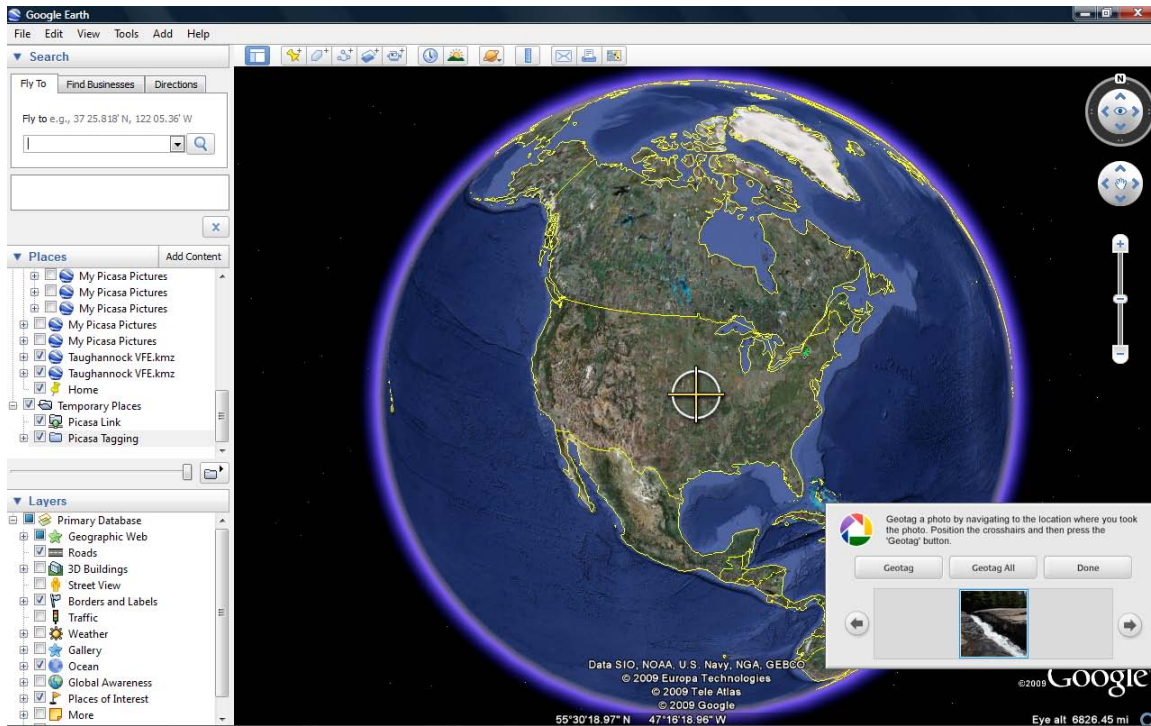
Google Earth

File Edit View Tools Add Help

▼ Search

Fly To | Find Businesses | Directions

Fly to e.g., 37 25.818' N, 122 05.36' W

▼ Places | Add Content

My Picasa Pictures
My Picasa Pictures
My Picasa Pictures
My Picasa Pictures
My Picasa Pictures
Taughannock VFE.kmz
Taughannock VFE.kmz
Home
Temporary Places
Picasa Link
Picasa Tagging

▼ Layers

Primary Database
Geographic Web
Roads
3D Buildings
Street View
Borders and Labels
Traffic
Weather
Gallery
Ocean
Global Awareness
Places of Interest
More

N

Geotag a photo by navigating to the location where you took the photo. Position the crosshairs and then press the 'Geotag' button.

Geotag | Geotag All | Done

Data SIO, NOAA, U.S. Navy, NGA, GEBCO
© 2009 Europa Technologies
© 2009 Tele Atlas
© 2009 Google

©2009 Google

55°30'18.97" N 47°16'18.96" W

Eye alt 6826.45 mi